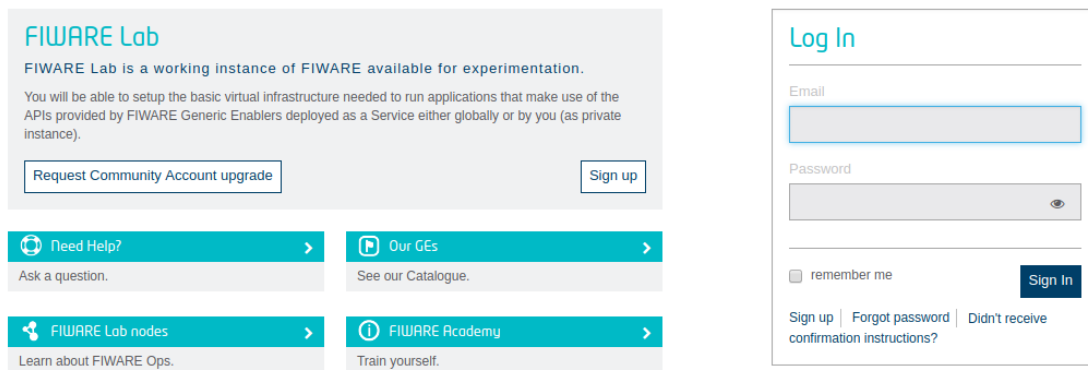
FIWARE Lab

FIWARE Lab is a working instance of FIWARE available for experimentation.

You will be able to setup the basic virtual infrastructure needed to run applications that make use of the APIs provided by FIWARE Generic Enablers deployed as a Service either globally or by you (as private instance).

Request Community Account upgrade

Sign up

Need Help?

Ask a question.

Our GEs

See our Catalogue.

FIWARE Lab nodes

Learn about FIWARE Ops.

FIWARE Academy

Train yourself.

Log In

Email

Password

remember me

Sign In

Sign up | Forgot password | Didn't receive confirmation instructions?